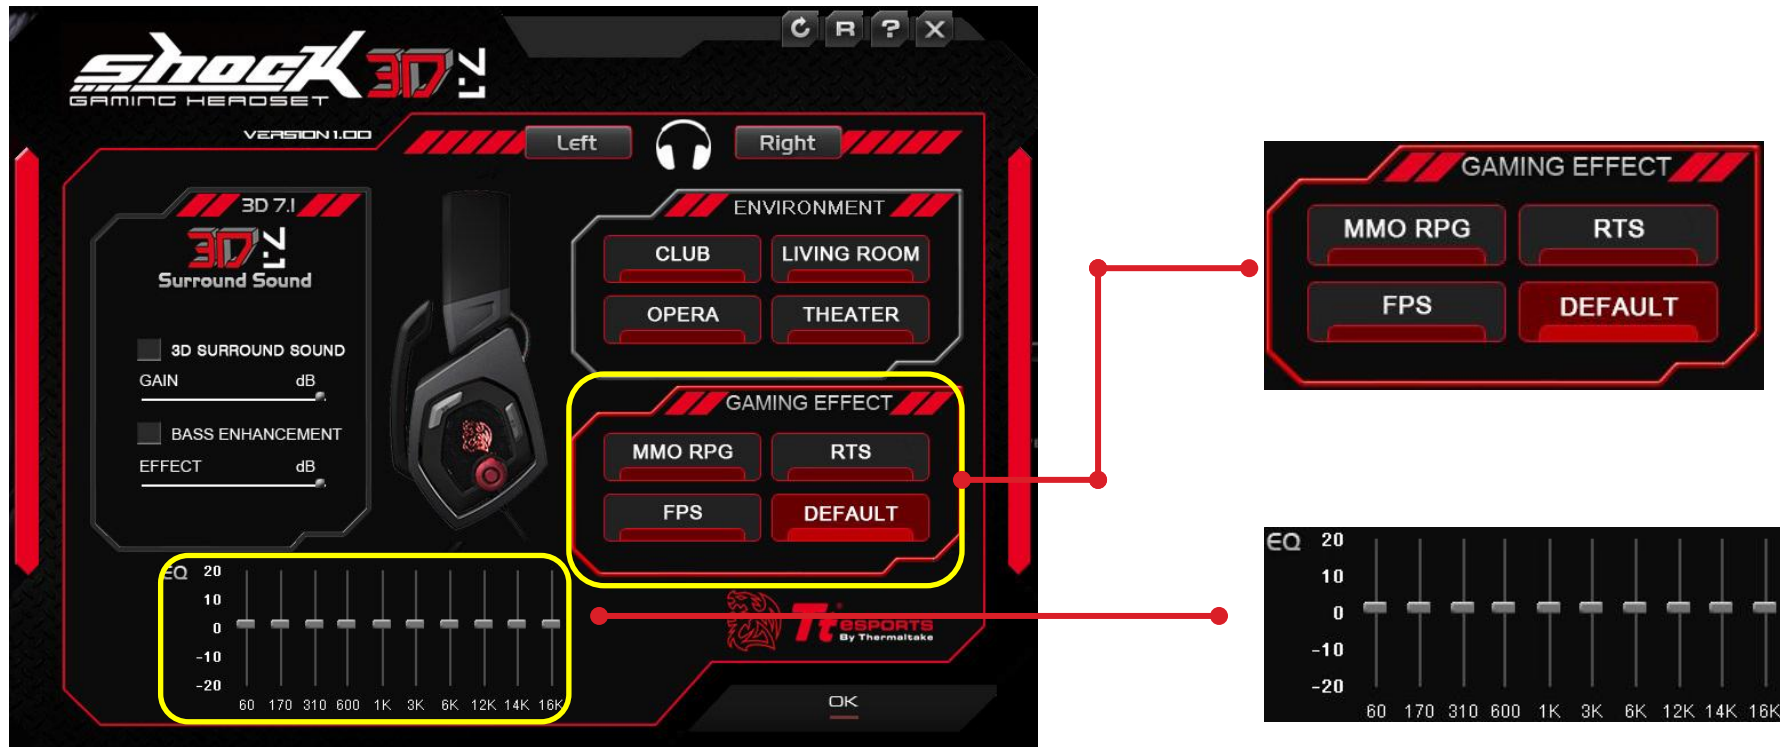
C R ? X

shocK 3D 7.1
GAMING HEADSET
VERSION 1.00

Left Right

3D 7.1
3D 7.1
Surround Sound

3D SURROUND SOUND
GAIN dB
BASS ENHANCEMENT
EFFECT dB

ENVIRONMENT
CLUB LIVING ROOM
OPERA THEATER

GAMING EFFECT
MMO RPG RTS
FPS DEFAULT

EQ 20
10
0
-10
-20
60 170 310 600 1K 3K 6K 12K 14K 16K

Tt eSPORTS By Thermaltake

OK

GAMING EFFECT
MMO RPG RTS
FPS DEFAULT

EQ 20
10
0
-10
-20
60 170 310 600 1K 3K 6K 12K 14K 16K